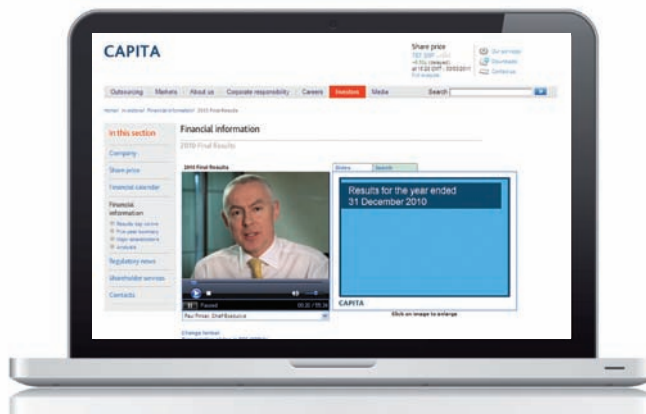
CAPITA

Share price
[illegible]

Our services
Downloads
Contact us

Outsourcing | Markets | About us | Corporate responsibility | Careers | Investors | Media | Search

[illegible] 2010 Final Results

In this section

Company

Share price

Financial calendar

Financial information

Regulatory news

Shareholder services

Contacts

Financial information

2010 Final Results

2010 Final Results

Slides | Search

Results for the year ended 31 December 2010

Paused

Paul Pindar, Chief Executive

CAPITA

Click on image to enlarge

Change format
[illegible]